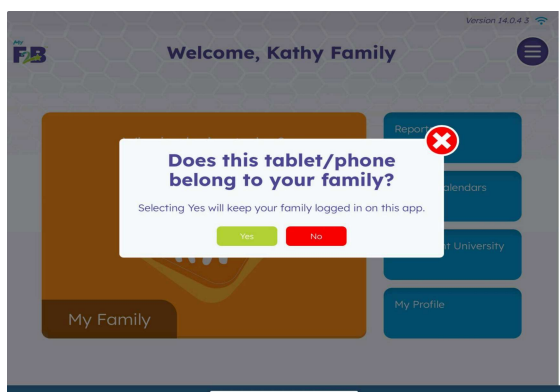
Version 14.0.4.3

My FB

Welcome, Kathy Family

Does this tablet/phone belong to your family?

Selecting Yes will keep your family logged in on this app.

Yes

No

Report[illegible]

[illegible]alendars

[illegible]t University

My Profile

My Family